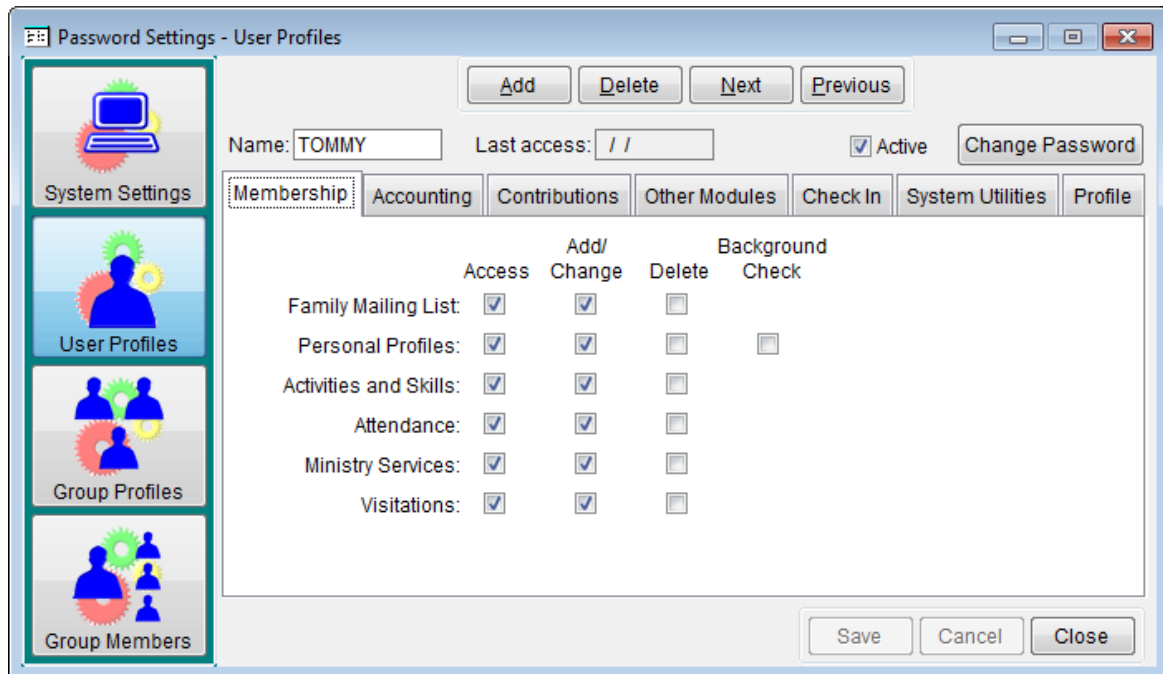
Password Settings - User Profiles

System Settings

User Profiles

Group Profiles

Group Members

Add Delete Next Previous

Name: TOMMY Last access: / / Active Change Password

Membership Accounting Contributions Other Modules Check In System Utilities Profile

| | Access | Add/ Change | Delete | Background Check |
|---|---|---|---|---|
| Family Mailing List: | ☑ | ☑ | ☐ | |
| Personal Profiles: | ☑ | ☑ | ☐ | ☐ |
| Activities and Skills: | ☑ | ☑ | ☐ | |
| Attendance: | ☑ | ☑ | ☐ | |
| Ministry Services: | ☑ | ☑ | ☐ | |
| Visitations: | ☑ | ☑ | ☐ | |

Save Cancel Close